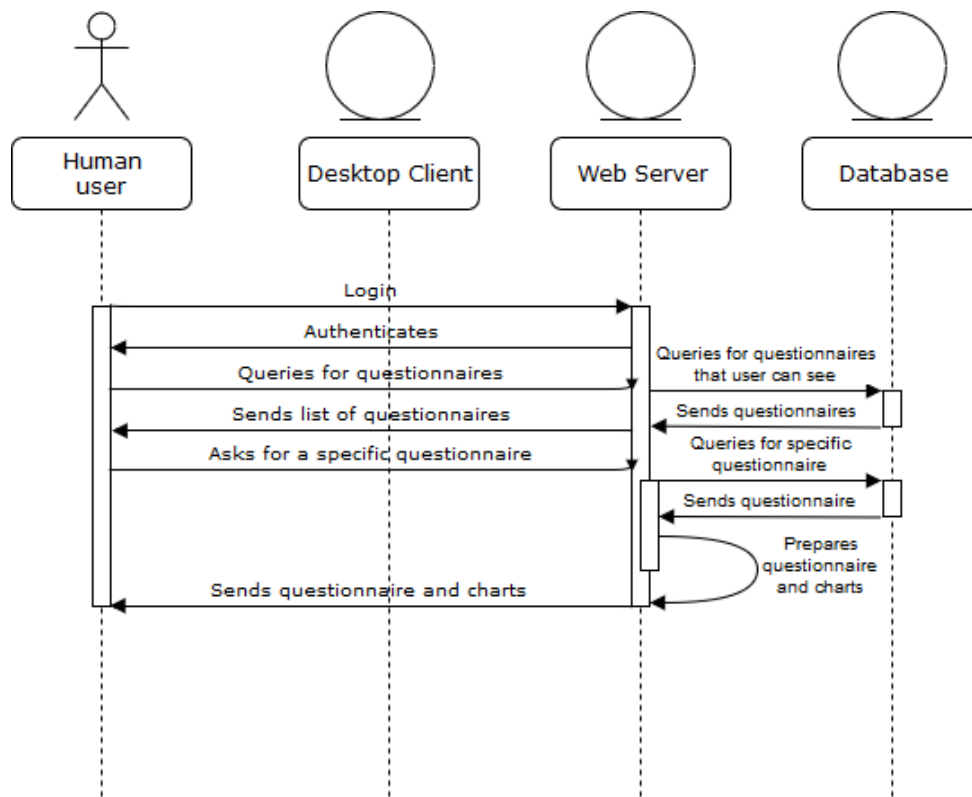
Human user

Desktop Client

Web Server

Database

Login

Authenticates

Queries for questionnaires

Queries for questionnaires that user can see

Sends questionnaires

Sends list of questionnaires

Asks for a specific questionnaire

Queries for specific questionnaire

Sends questionnaire

Prepares questionnaire and charts

Sends questionnaire and charts